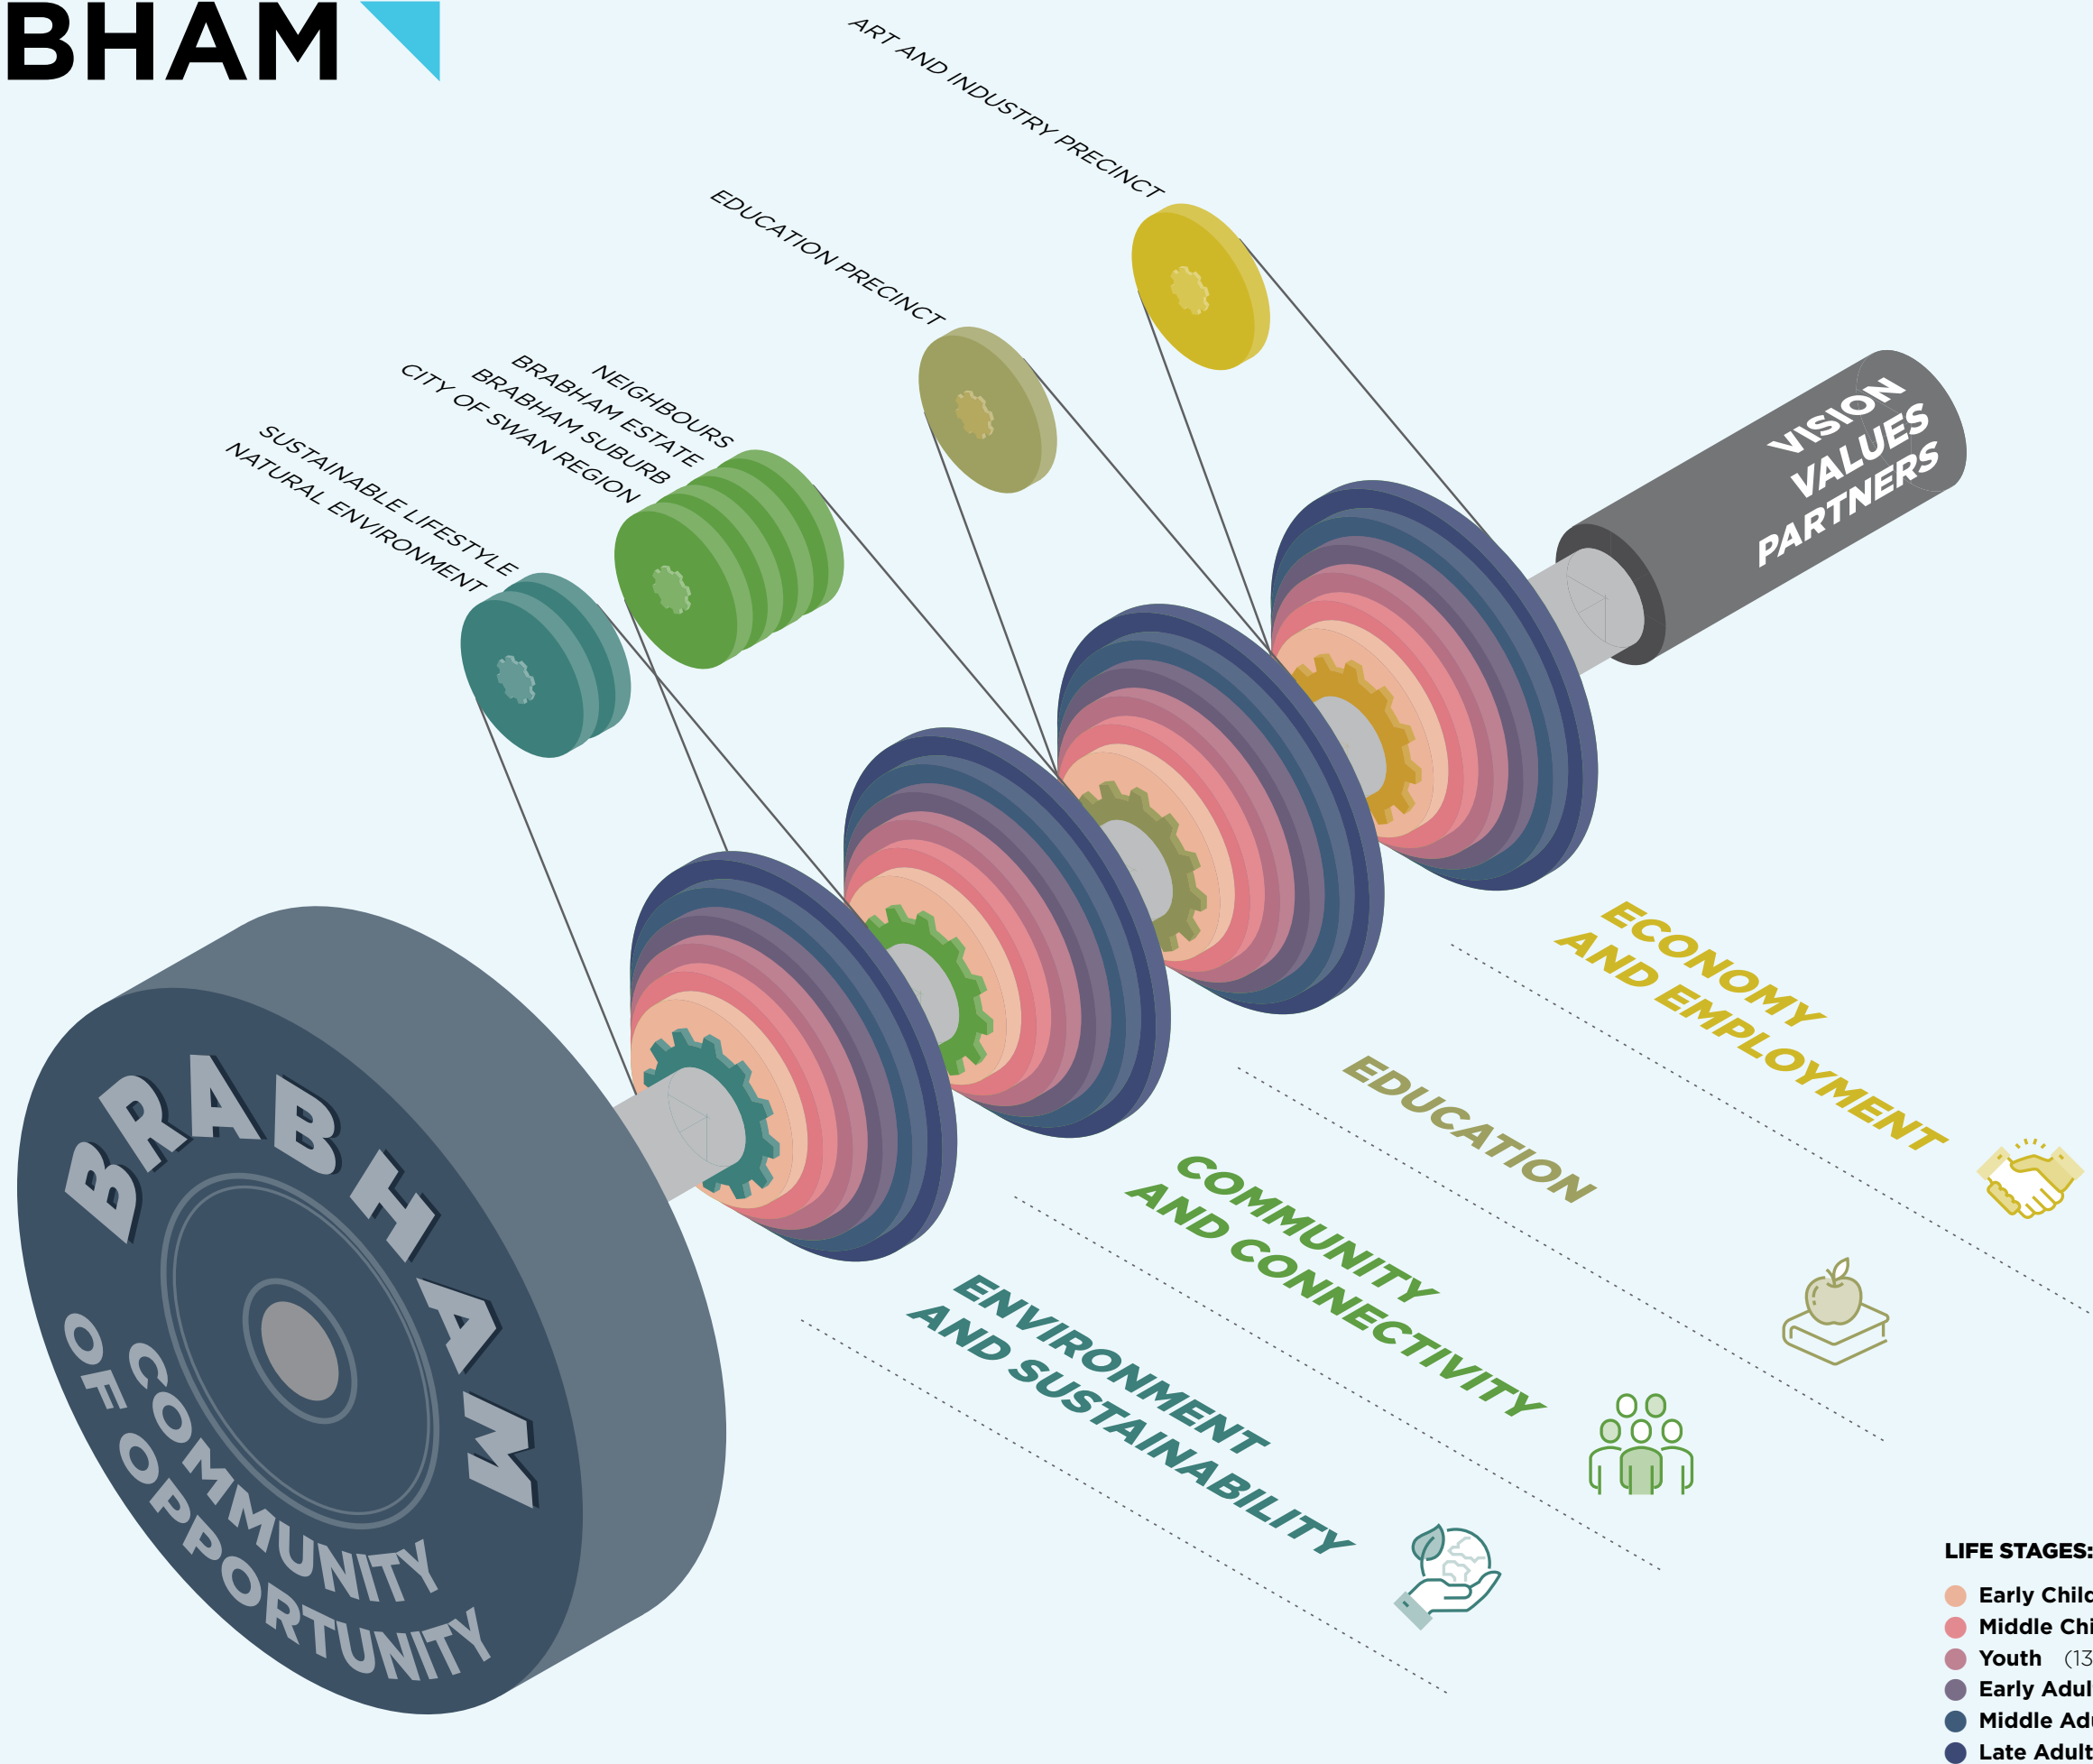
BHAM

ART AND INDUSTRY PRECINCT

EDUCATION PRECINCT

NEIGHBOURS
BRABHAM ESTATE
BRABHAM SUBURB
CITY OF SWAN REGION

SUSTAINABLE LIFESTYLE
NATURAL ENVIRONMENT

VISION
VALUES
PARTNERS

ECONOMY AND EMPLOYMENT

EDUCATION

COMMUNITY AND CONNECTIVITY

ENVIRONMENT AND SUSTAINABILITY

BRABHAM
COMMUNITY OF OPPORTUNITY

LIFE STAGES:
Early Chil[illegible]
Middle Chi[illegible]
Youth (13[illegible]
Early Adul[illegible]
Middle Adu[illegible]
Late Adult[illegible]